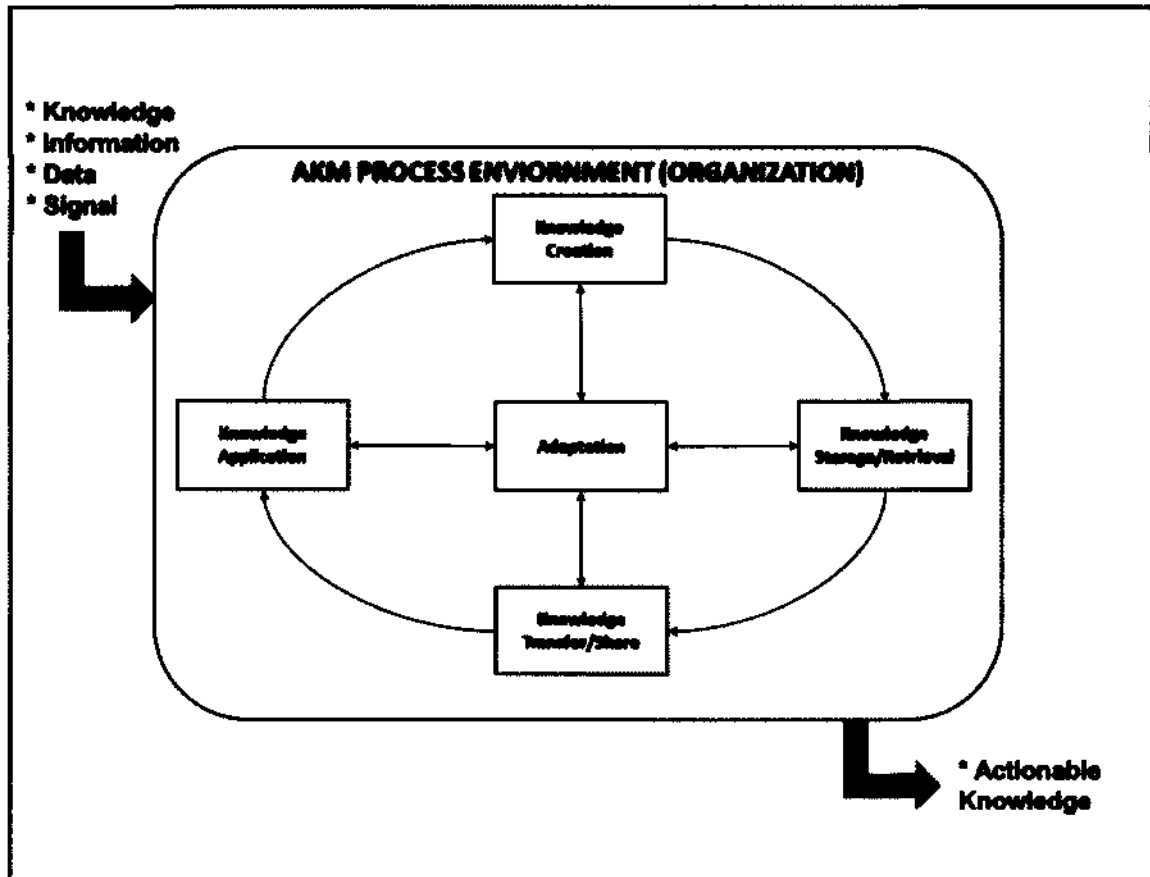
* Knowledge
* Information
* Data
* Signal

AKM PROCESS ENVIORNMENT (ORGANIZATION)

Knowledge Creation

Knowledge Application

Adaptation

Knowledge Storage/Retrieval

Knowledge Transfer/Share

* Actionable Knowledge